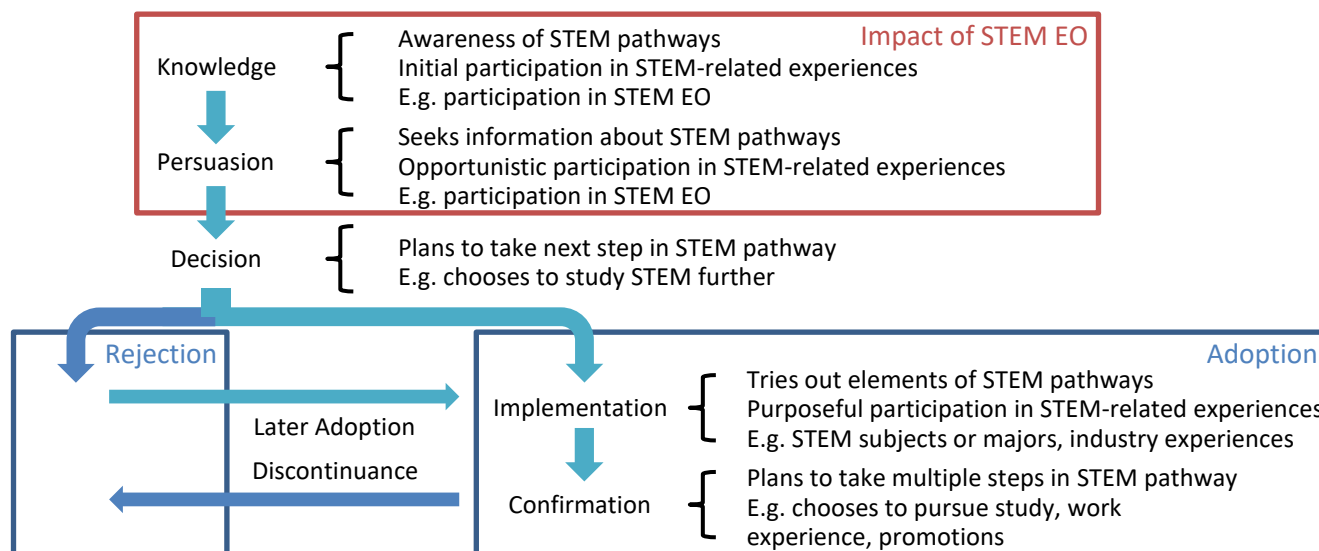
Impact of STEM EO

Knowledge
Awareness of STEM pathways
Initial participation in STEM-related experiences
E.g. participation in STEM EO

Persuasion
Seeks information about STEM pathways
Opportunistic participation in STEM-related experiences
E.g. participation in STEM EO

Decision
Plans to take next step in STEM pathway
E.g. chooses to study STEM further

Rejection

Adoption

Later Adoption

Discontinuance

Implementation
Tries out elements of STEM pathways
Purposeful participation in STEM-related experiences
E.g. STEM subjects or majors, industry experiences

Confirmation
Plans to take multiple steps in STEM pathway
E.g. chooses to pursue study, work experience, promotions